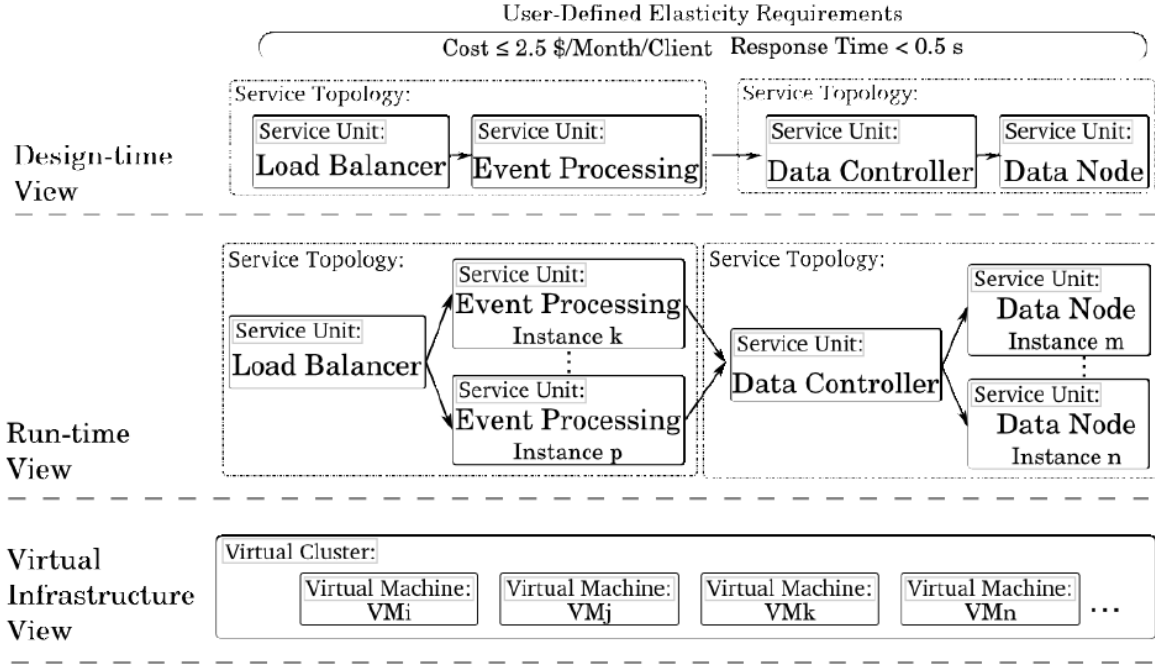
User-Defined Elasticity Requirements

Cost ≤ 2.5 \$/Month/Client Response Time < 0.5 s

Design-time View

Service Topology:

Service Unit: Load Balancer

Service Unit: Event Processing

Service Topology:

Service Unit: Data Controller

Service Unit: Data Node

Run-time View

Service Topology:

Service Unit: Load Balancer

Service Unit: Event Processing Instance k

⋮

Service Unit: Event Processing Instance p

Service Topology:

Service Unit: Data Controller

Service Unit: Data Node Instance m

⋮

Service Unit: Data Node Instance n

Virtual Infrastructure View

Virtual Cluster:

Virtual Machine: VMi

Virtual Machine: VMj

Virtual Machine: VMk

Virtual Machine: VMn

...